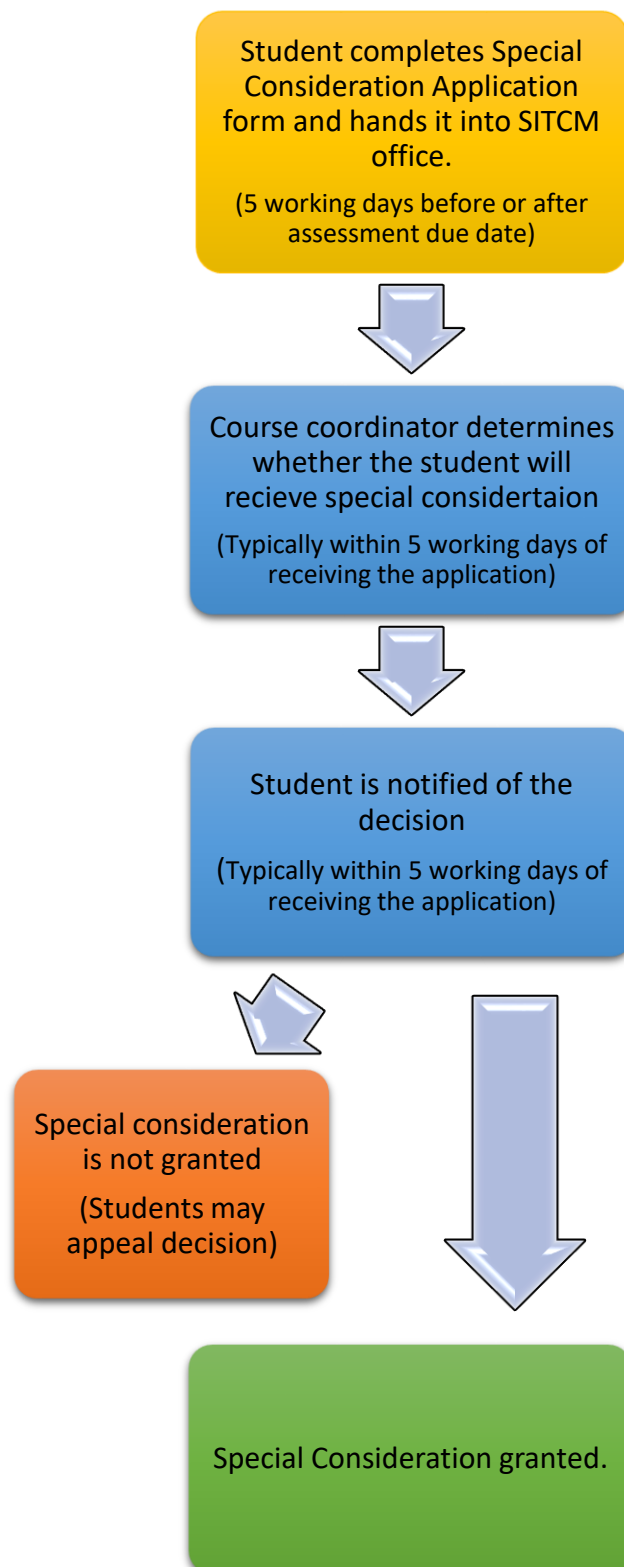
Student completes Special Consideration Application form and hands it into SITCM office.

(5 working days before or after assessment due date)

Course coordinator determines whether the student will recieve special considertaion

(Typically within 5 working days of receiving the application)

Student is notified of the decision

(Typically within 5 working days of receiving the application)

Special consideration is not granted

(Students may appeal decision)

Special Consideration granted.